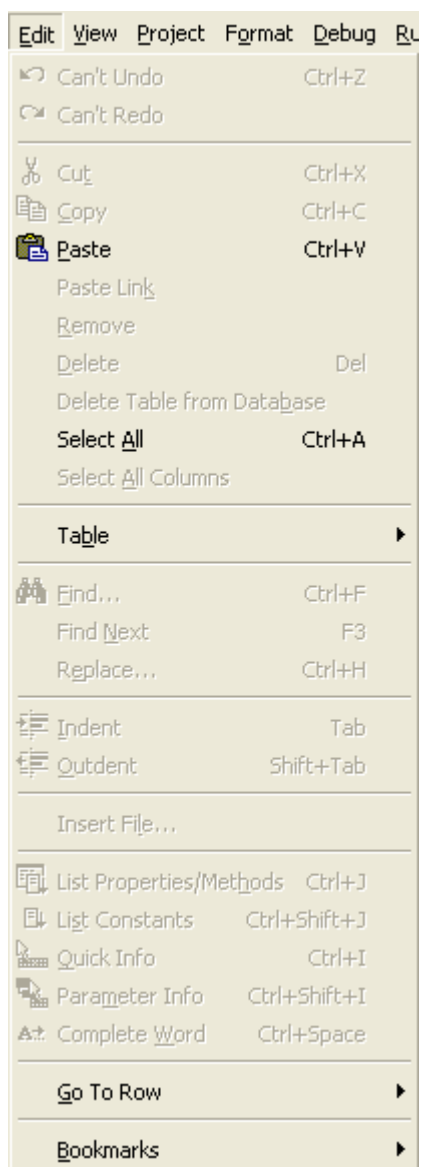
Edit View Project Format Debug Ru

Can't Undo Ctrl+Z
Can't Redo

Cut Ctrl+X
Copy Ctrl+C
Paste Ctrl+V
Paste Link
Remove
Delete Del
Delete Table from Database
Select All Ctrl+A
Select All Columns

Table

Find... Ctrl+F
Find Next F3
Replace... Ctrl+H

Indent Tab
Outdent Shift+Tab

Insert File...

List Properties/Methods Ctrl+J
List Constants Ctrl+Shift+J
Quick Info Ctrl+I
Parameter Info Ctrl+Shift+I
Complete Word Ctrl+Space

Go To Row

Bookmarks